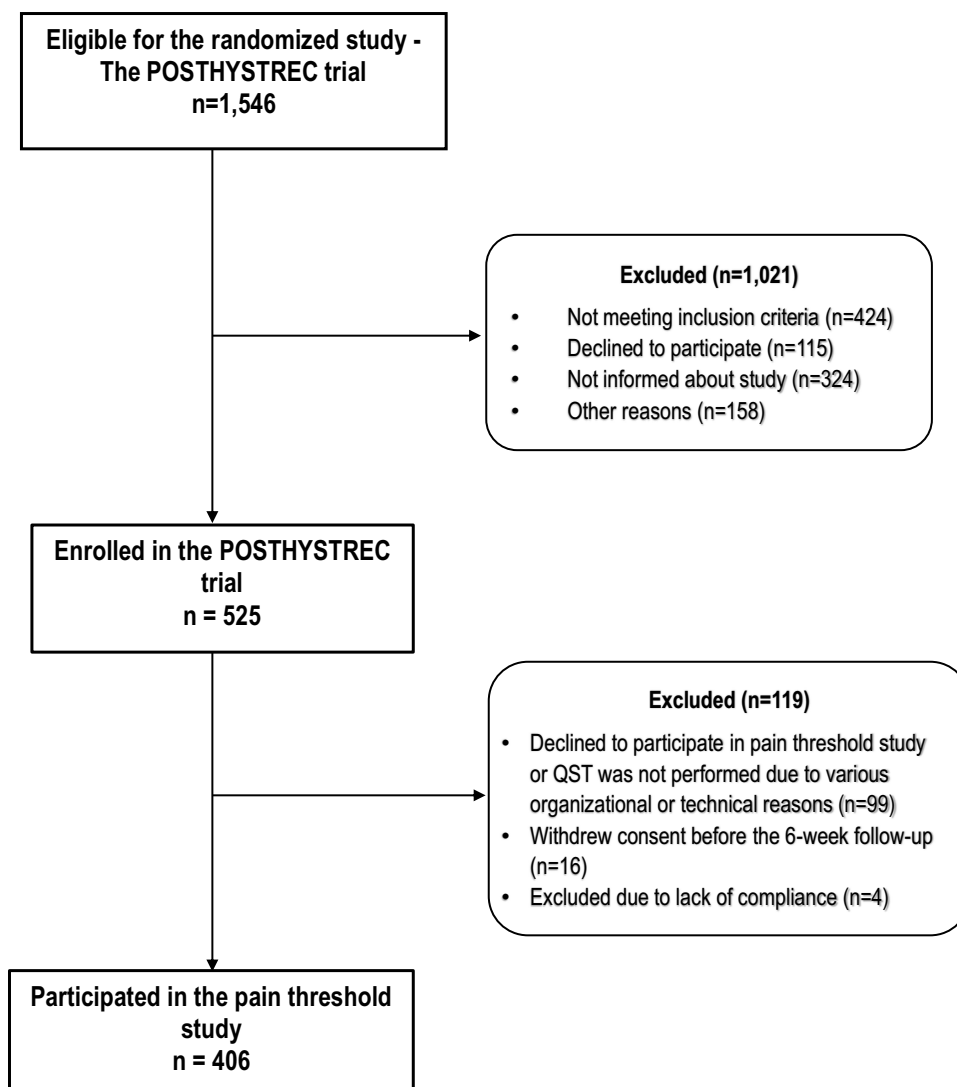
Eligible for the randomized study - The POSTHYSTREC trial
n=1,546

Excluded (n=1,021)
• Not meeting inclusion criteria (n=424)
• Declined to participate (n=115)
• Not informed about study (n=324)
• Other reasons (n=158)

Enrolled in the POSTHYSTREC trial
n = 525

Excluded (n=119)
• Declined to participate in pain threshold study or QST was not performed due to various organizational or technical reasons (n=99)
• Withdrew consent before the 6-week follow-up (n=16)
• Excluded due to lack of compliance (n=4)

Participated in the pain threshold study
n = 406